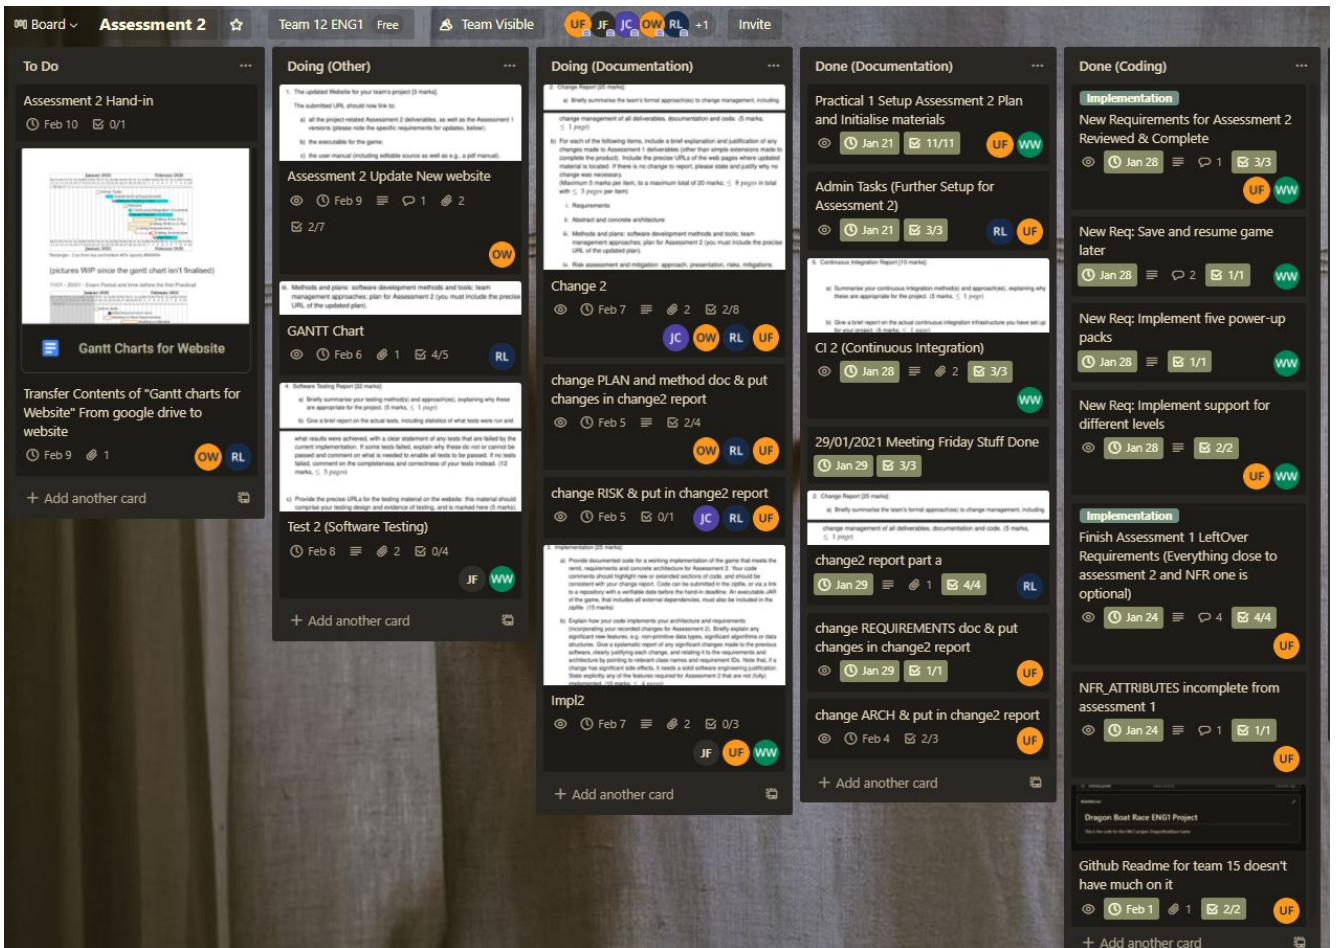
Board Assessment 2 Team 12 ENG1 Free Team Visible UF JF JC OW RL +1 Invite

To Do

Assessment 2 Hand-in
Feb 10 0/1

(pictures WIP since the gantt chart isn't finalised)

Gantt Charts for Website

Transfer Contents of "Gantt charts for Website" From google drive to website
Feb 9 1 OW RL

+ Add another card

Doing (Other)

1. The updated Website for your team's project [5 marks].
The submitted URL should now link to:
a) all the project-related Assessment 2 deliverables, as well as the Assessment 1 versions (please note the specific requirements for updates, below);
b) the executable for the game;
c) the user manual (including editable source as well as e.g., a pdf manual).

Assessment 2 Update New website
Feb 9 1 2
2/7
OW

iii. Methods and plans: software development methods and tools; team management approaches; plan for Assessment 2 (you must include the precise URL of the updated plan).

GANTT Chart
Feb 6 1 4/5 RL

4. Software Testing Report [22 marks]
a) Briefly summarise your testing method(s) and approach(es), explaining why these are appropriate for the project. (5 marks, ≤ 1 page)
b) Give a brief report on the actual tests, including statistics of what tests were run and what results were achieved, with a clear statement of any tests that are failed by the current implementation. If some tests failed, explain why these do not or cannot be passed and comment on what is needed to enable all tests to be passed. If no tests failed, comment on the completeness and correctness of your tests instead. (12 marks, ≤ 3 pages)
c) Provide the precise URLs for the testing material on the website: this material should comprise your testing design and evidence of testing, and is marked here (5 marks).

Test 2 (Software Testing)
Feb 8 2 0/4
JF WW

+ Add another card

Doing (Documentation)

2. Change Report [25 marks]
a) Briefly summarise the team's formal approach(es) to change management, including change management of all deliverables, documentation and code. (5 marks, ≤ 1 page)
b) For each of the following items, include a brief explanation and justification of any changes made to Assessment 1 deliverables (other than simple extensions made to complete the product). Include the precise URLs of the web pages where updated material is located. If there is no change to report, please state and justify why no change was necessary.
(Maximum 5 marks per item, to a maximum total of 20 marks; ≤ 8 pages in total with ≤ 3 pages per item)
i. Requirements
ii. Abstract and concrete architecture
iii. Methods and plans: software development methods and tools; team management approaches; plan for Assessment 2 (you must include the precise URL of the updated plan).
iv. Risk assessment and mitigation: approach, presentation, risks, mitigations.

Change 2
Feb 7 2 2/8
JC OW RL UF

change PLAN and method doc & put changes in change2 report
Feb 5 2/4
OW RL UF

change RISK & put in change2 report
Feb 5 0/1
JC RL UF

3. Implementation [25 marks]
a) Provide documented code for a working implementation of the game that meets the remit, requirements and concrete architecture for Assessment 2. Your code comments should highlight new or extended sections of code, and should be consistent with your recorded changes. Code can be submitted in the zipfile, or via a link to a repository with a verifiable date before the hand-in deadline. An executable JAR of the game, that includes all external dependencies, must also be included in the zipfile. (15 marks)
b) Explain how your code implements your architecture and requirements (incorporating your recorded changes for Assessment 2). Briefly explain any significant new features, e.g. non-primitive data types, significant algorithms or data structures. Give a systematic report of any significant changes made to the previous software, clearly justifying each change, and relating it to the requirements and architecture by pointing to relevant class names and requirement IDs. Note that, if a change has significant side effects, it needs a solid software engineering justification. State explicitly any of the features required for Assessment 2 that are not (fully) implemented. (10 marks, ≤ 4 pages)

Impl2
Feb 7 2 0/3
JF UF WW

+ Add another card

Done (Documentation)

Practical 1 Setup Assessment 2 Plan and Initialise materials
Jan 21 11/11 UF WW

Admin Tasks (Further Setup for Assessment 2)
Jan 21 3/3 RL UF

5. Continuous Integration Report [10 marks]
a) Summarise your continuous integration method(s) and approach(es), explaining why these are appropriate for the project. (5 marks, ≤ 1 page)
b) Give a brief report on the actual continuous integration infrastructure you have set up for your project. (5 marks, ≤ 1 page)

CI 2 (Continuous Integration)
Jan 28 2 3/3
WW

29/01/2021 Meeting Friday Stuff Done
Jan 29 3/3

2. Change Report [25 marks]
a) Briefly summarise the team's formal approach(es) to change management, including change management of all deliverables, documentation and code. (5 marks, ≤ 1 page)

change2 report part a
Jan 29 1 4/4 RL

change REQUIREMENTS doc & put changes in change2 report
Jan 29 1/1 UF

change ARCH & put in change2 report
Feb 4 2/3 UF

+ Add another card

Done (Coding)

Implementation
New Requirements for Assessment 2 Reviewed & Complete
Jan 28 1 3/3
UF WW

New Req: Save and resume game later
Jan 28 2 1/1 WW

New Req: Implement five power-up packs
Jan 28 1/1 WW

New Req: Implement support for different levels
Jan 28 2/2
UF WW

Implementation
Finish Assessment 1 LeftOver Requirements (Everything close to assessment 2 and NFR one is optional)
Jan 24 4 4/4
UF

NFR_ATTRIBUTES incomplete from assessment 1
Jan 24 1 1/1
UF

Dragon Boat Race ENG1 Project

Github Readme for team 15 doesn't have much on it
Feb 1 1 2/2 UF

+ Add another card